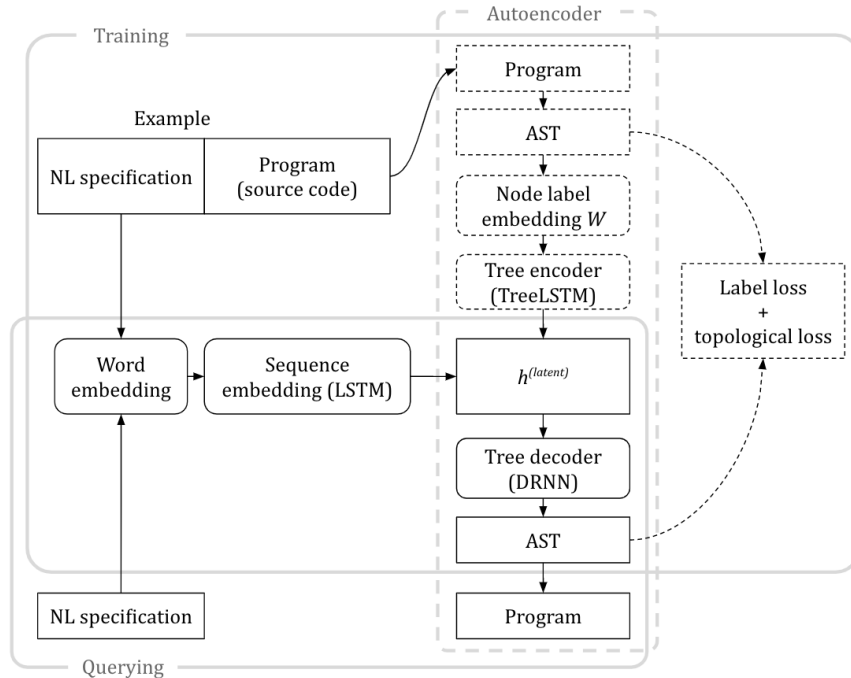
Autoencoder

Training

Program

Example

AST

NL specification

Program (source code)

Node label embedding $W$

Tree encoder (TreeLSTM)

Label loss + topological loss

Word embedding

Sequence embedding (LSTM)

$h^{(latent)}$

Tree decoder (DRNN)

AST

NL specification

Program

Querying